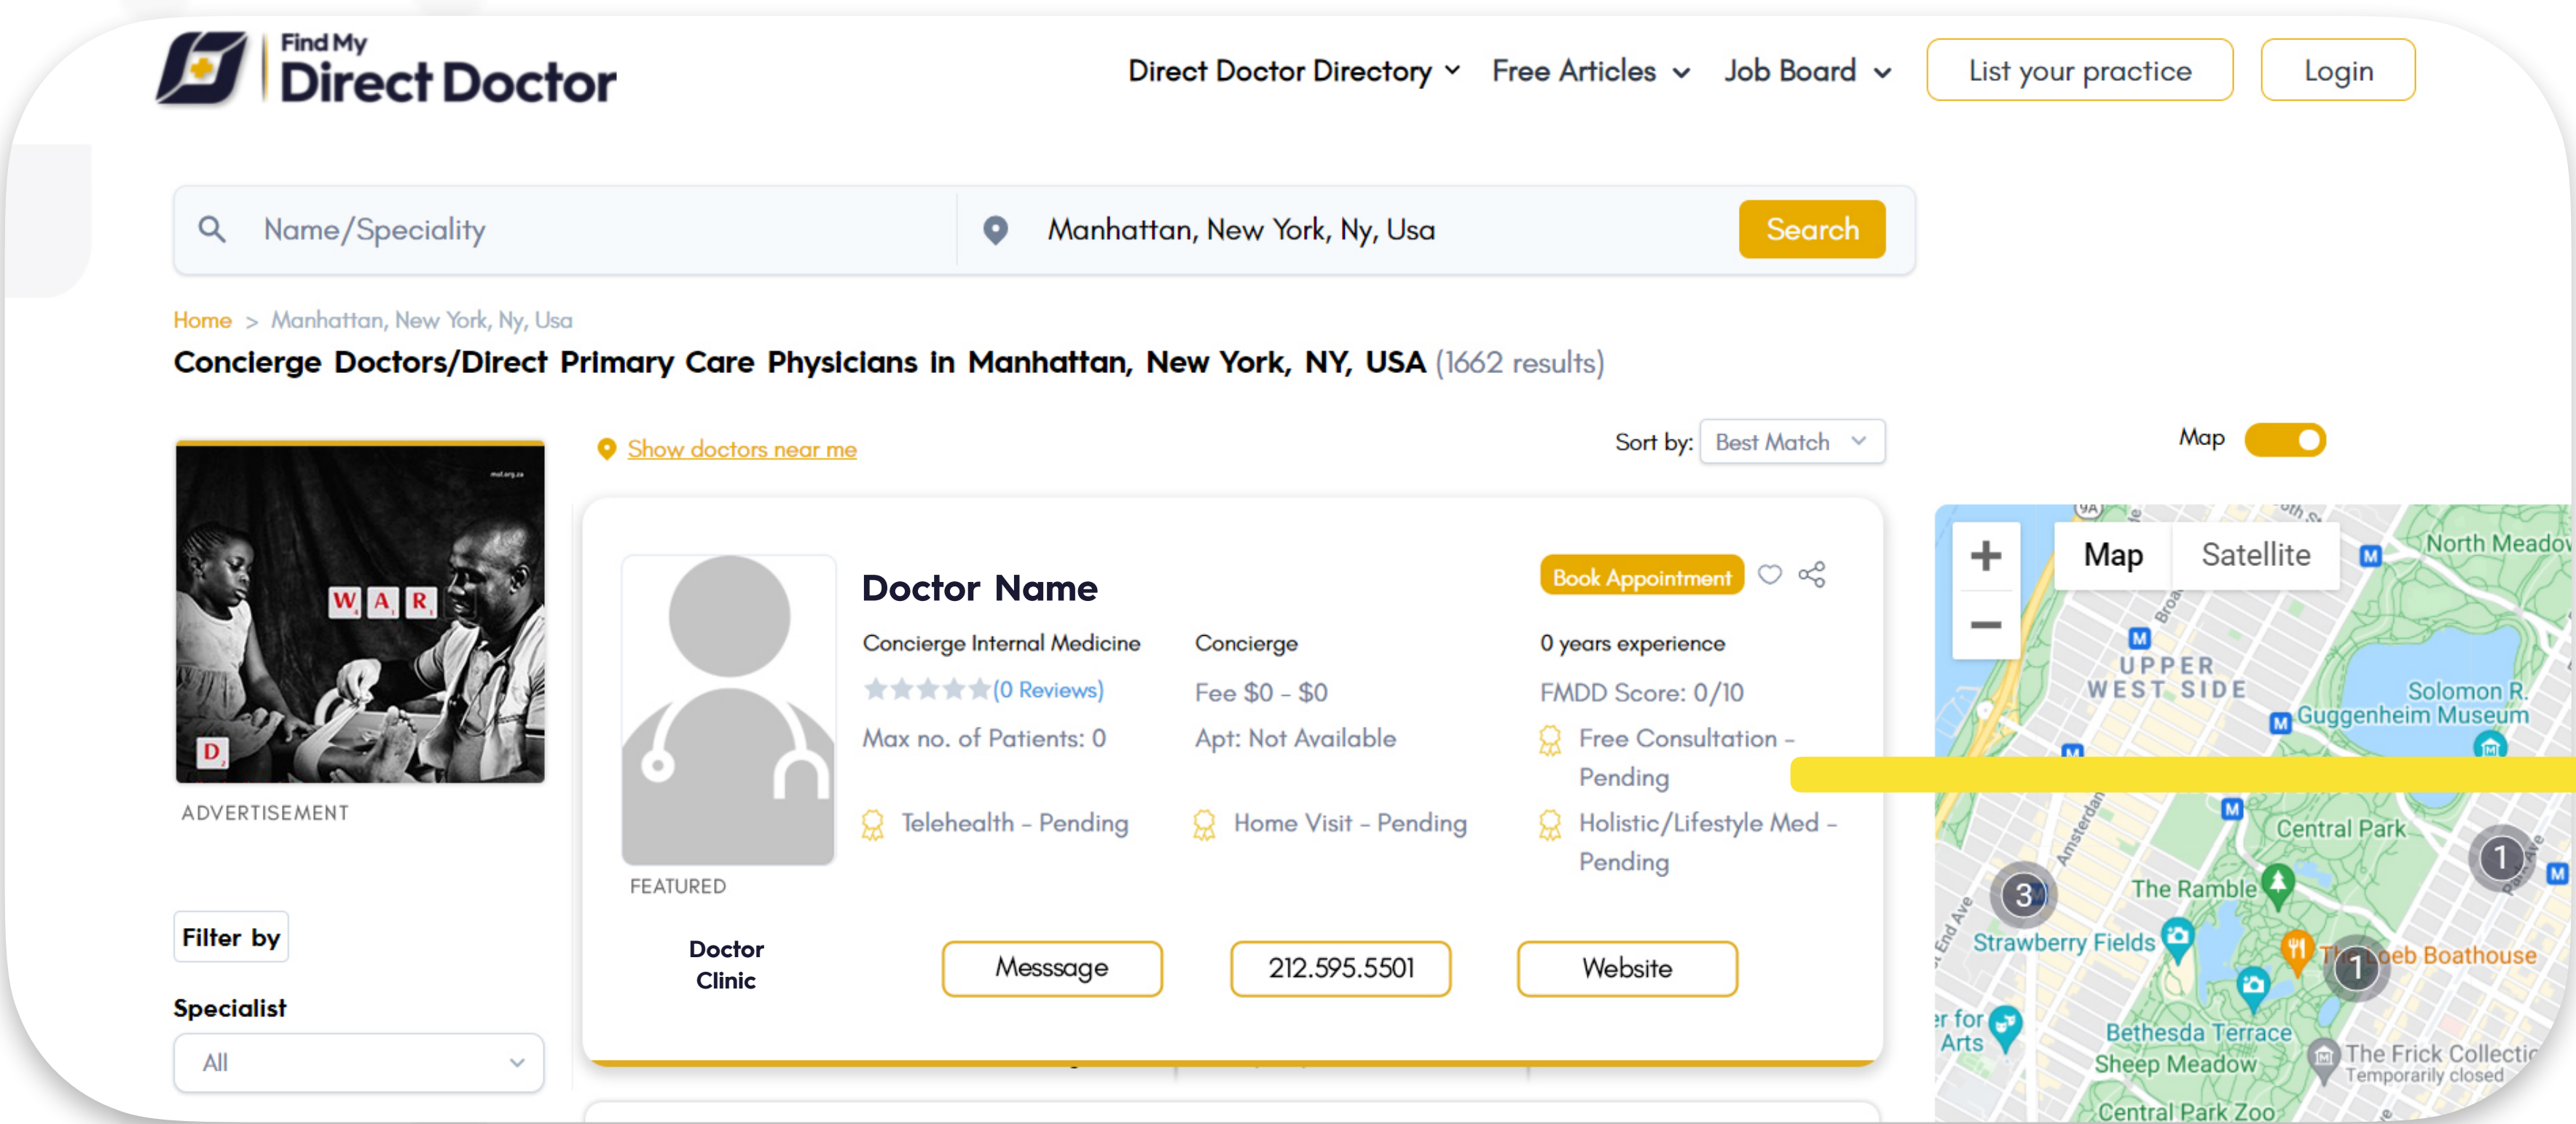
Find My Direct Doctor

Direct Doctor Directory Free Articles Job Board List your practice Login

Name/Speciality Manhattan, New York, Ny, Usa Search

Home > Manhattan, New York, Ny, Usa

Concierge Doctors/Direct Primary Care Physicians in Manhattan, New York, NY, USA (1662 results)

W A R D

ADVERTISEMENT

Show doctors near me

Sort by: Best Match

Map

Doctor Name

Book Appointment

Concierge Internal Medicine
(0 Reviews)
Max no. of Patients: 0

Concierge
Fee $0 - $0
Apt: Not Available

0 years experience
FMDD Score: 0/10
Free Consultation - Pending

Telehealth - Pending
Home Visit - Pending
Holistic/Lifestyle Med - Pending

FEATURED

Doctor Clinic

Messsage
212.595.5501
Website

Filter by

Specialist

All

Map Satellite

North Meadow
UPPER WEST SIDE
Solomon R. Guggenheim Museum
Central Park
The Ramble
Strawberry Fields
The Loeb Boathouse
Bethesda Terrace
Sheep Meadow
The Frick Collection
Temporarily closed
Central Park Zoo
Arts
3
1
1